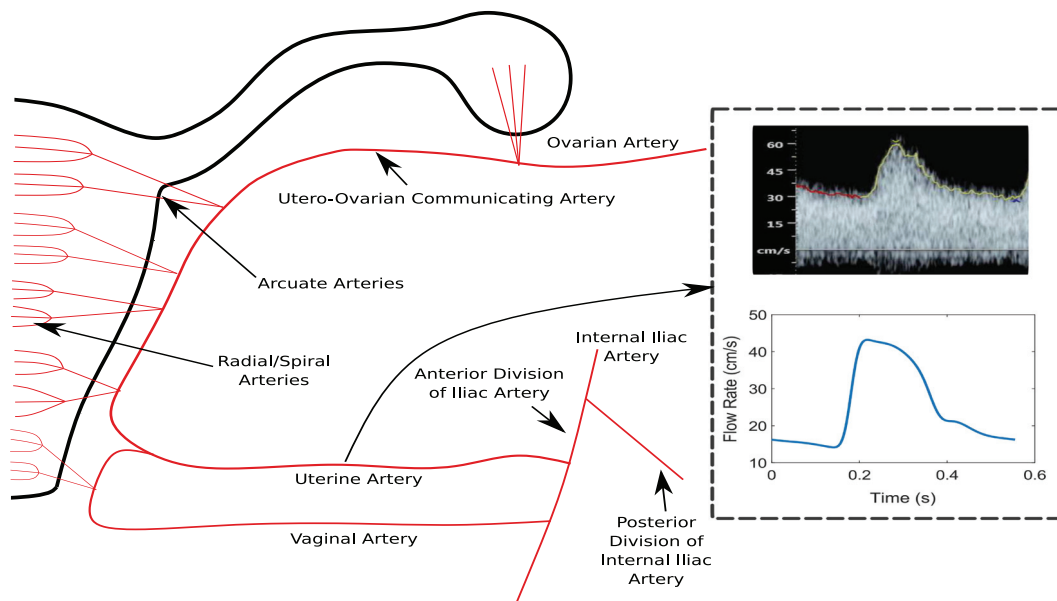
Ovarian Artery

Utero-Ovarian Communicating Artery

Arcuate Arteries

Radial/Spiral Arteries

Internal Iliac Artery

Anterior Division of Iliac Artery

Uterine Artery

Vaginal Artery

Posterior Division of Internal Iliac Artery

60
45
30
15
cm/s

50
40
30
20
10
Flow Rate (cm/s)
0
0.2
0.4
0.6
Time (s)